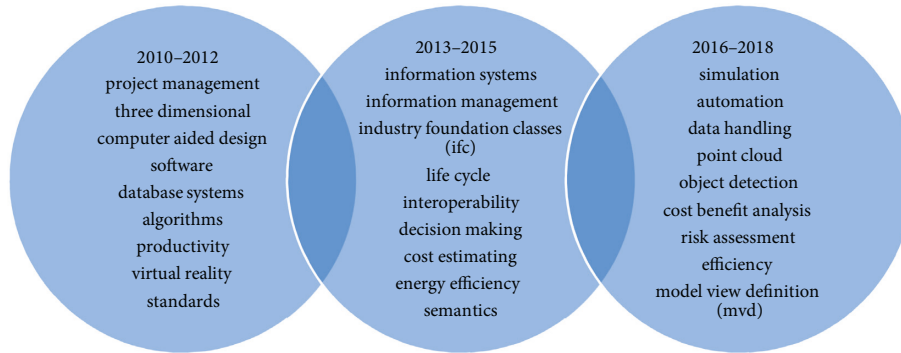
2010–2012
project management
three dimensional
computer aided design
software
database systems
algorithms
productivity
virtual reality
standards

2013–2015
information systems
information management
industry foundation classes (ifc)
life cycle
interoperability
decision making
cost estimating
energy efficiency
semantics

2016–2018
simulation
automation
data handling
point cloud
object detection
cost benefit analysis
risk assessment
efficiency
model view definition (mvd)